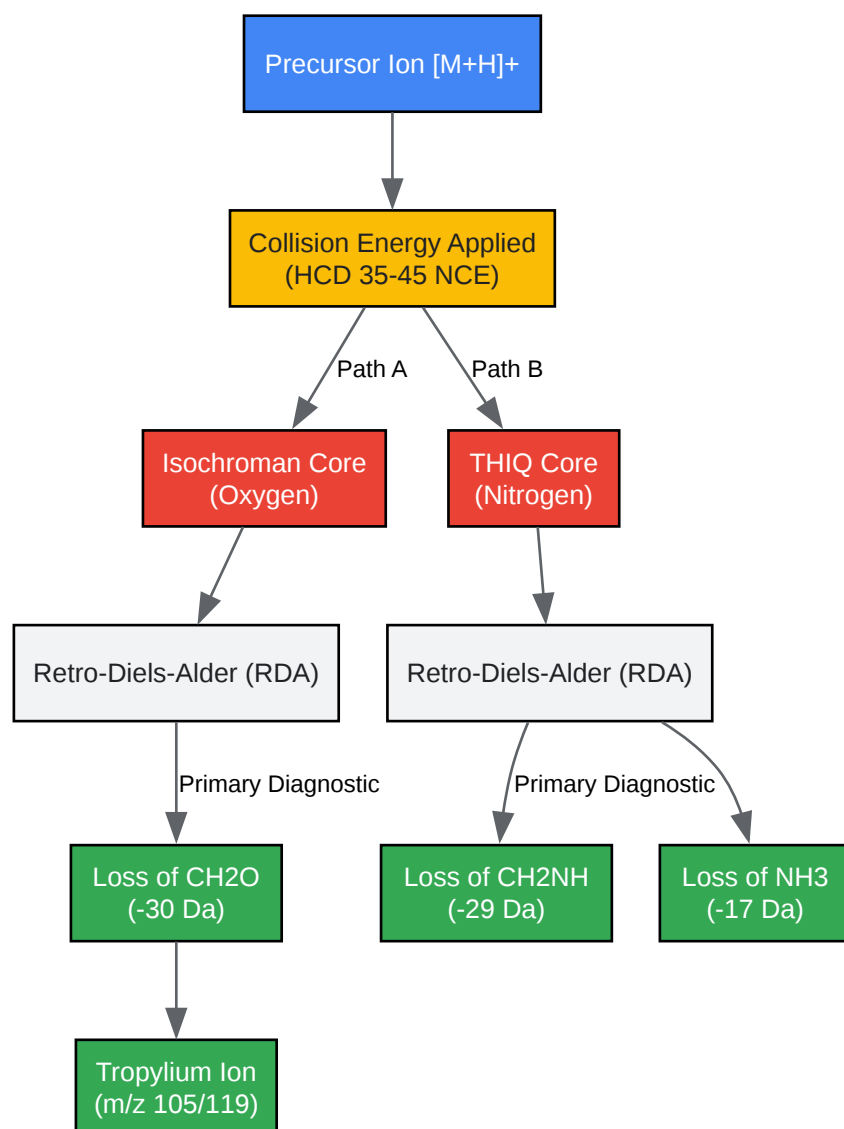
Precursor Ion [M+H]+

Collision Energy Applied (HCD 35-45 NCE)

Path A

Path B

Isochroman Core (Oxygen)

THIQ Core (Nitrogen)

Retro-Diels-Alder (RDA)

Retro-Diels-Alder (RDA)

Primary Diagnostic

Primary Diagnostic

Loss of CH2O (-30 Da)

Loss of CH2NH (-29 Da)

Loss of NH3 (-17 Da)

Tropylium Ion (m/z 105/119)